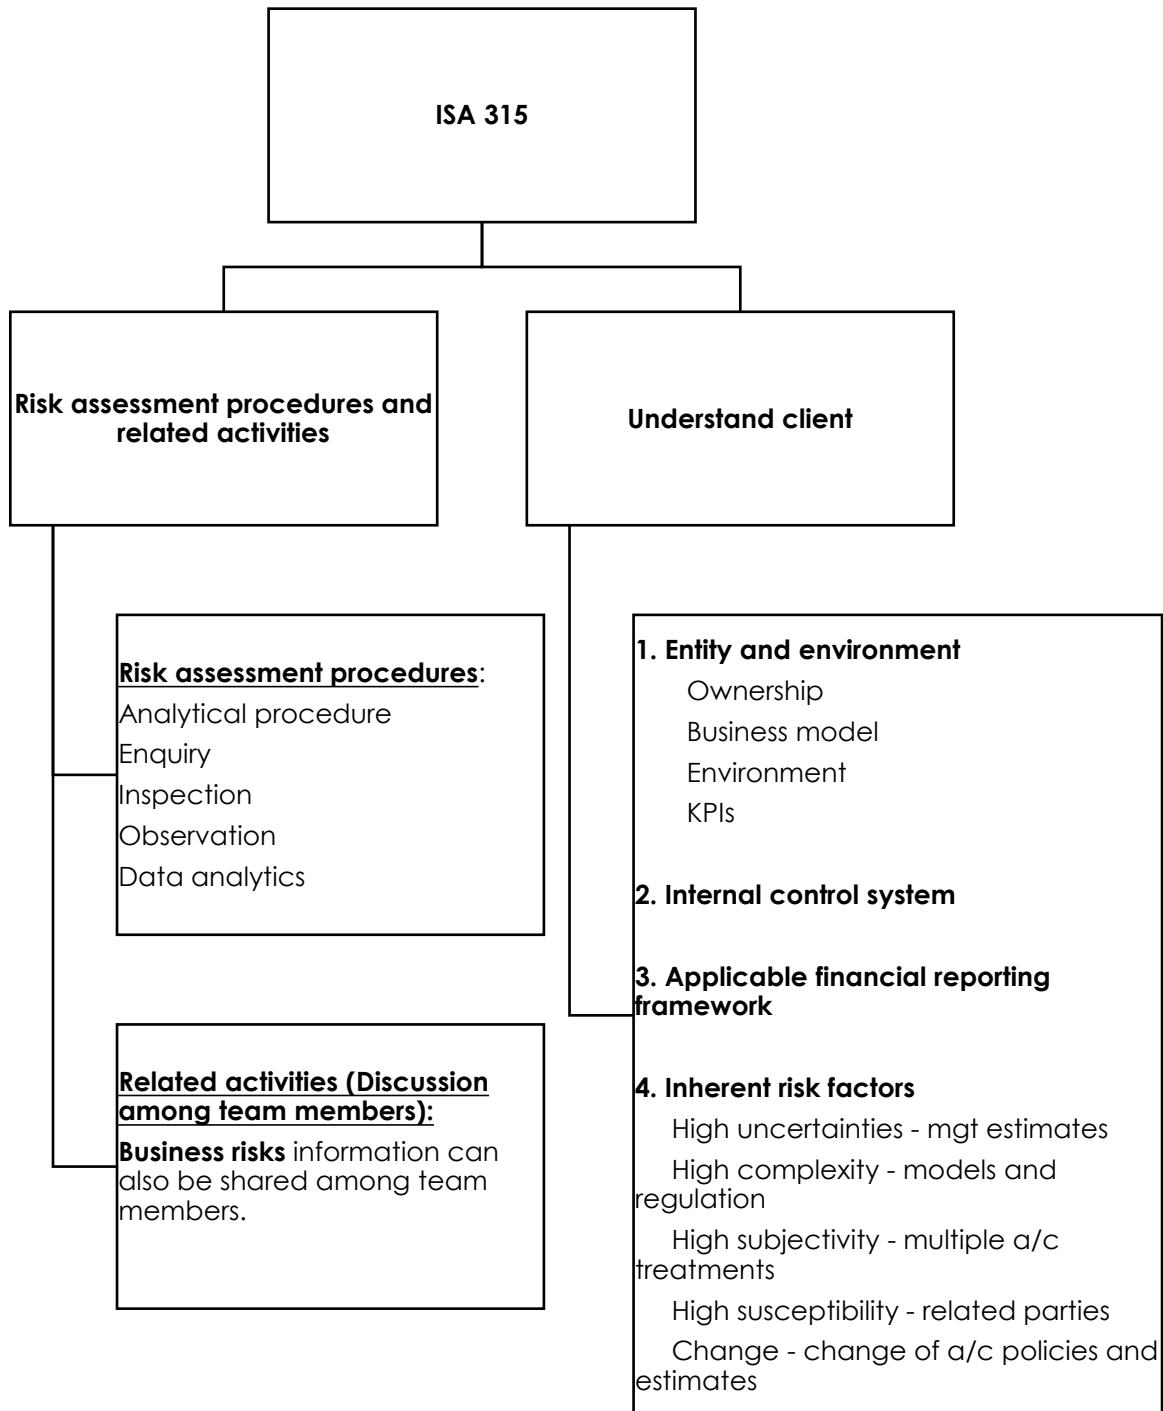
ISA 315

Risk assessment procedures and related activities

Understand client

Risk assessment procedures:
Analytical procedure
Enquiry
Inspection
Observation
Data analytics

Related activities (Discussion among team members):
Business risks information can also be shared among team members.

1. Entity and environment
Ownership
Business model
Environment
KPIs

2. Internal control system

3. Applicable financial reporting framework

4. Inherent risk factors
High uncertainties - mgt estimates
High complexity - models and regulation
High subjectivity - multiple a/c treatments
High susceptibility - related parties
Change - change of a/c policies and estimates